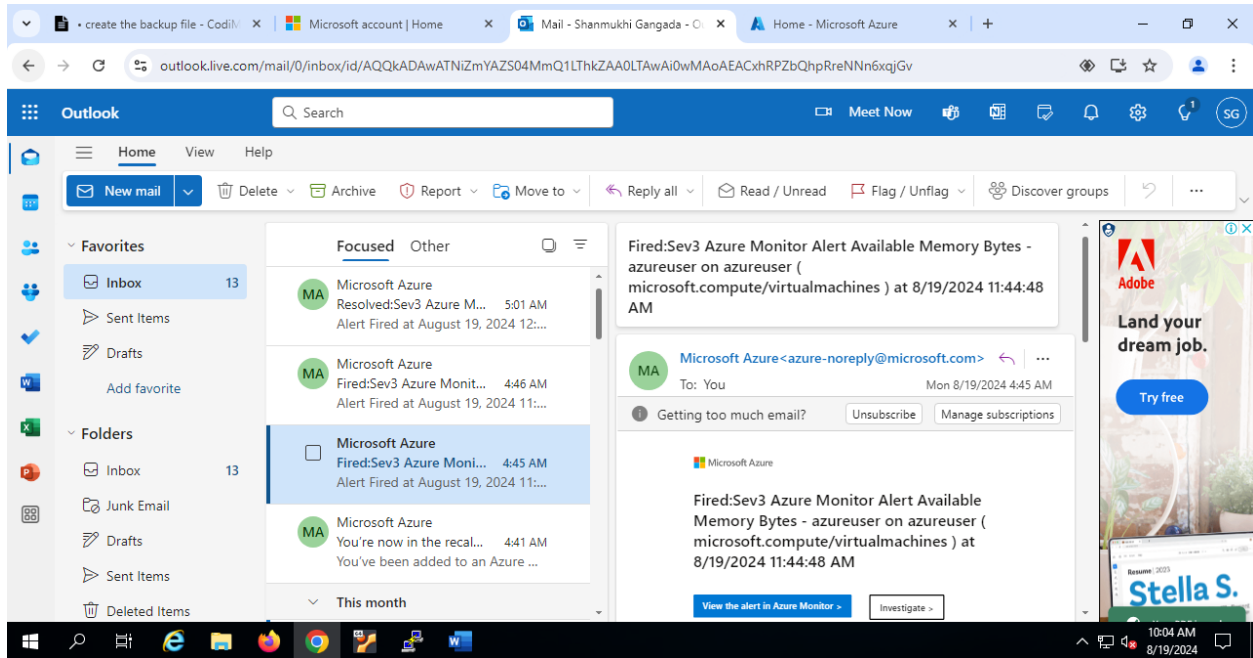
• create the backup file - Codi... ×
Microsoft account | Home ×
Mail - Shanmukhi Gangada - O... ×
Home - Microsoft Azure ×
+

outlook.live.com/mail/0/inbox/id/AQQkADAwATNiZmYAZS04MmQ1LThkZAA0LTAwAi0wMAoAEACxhRPZbQhpRreNNn6xqjGv

Outlook
Search
Meet Now
SG

Home View Help

New mail | Delete | Archive | Report | Move to | Reply all | Read / Unread | Flag / Unflag | Discover groups | ...

Favorites
Inbox 13
Sent Items
Drafts
Add favorite

Folders
Inbox 13
Junk Email
Drafts
Sent Items
Deleted Items

Focused Other

MA Microsoft Azure
Resolved:Sev3 Azure M... 5:01 AM
Alert Fired at August 19, 2024 12:...

MA Microsoft Azure
Fired:Sev3 Azure Monit... 4:46 AM
Alert Fired at August 19, 2024 11:...

Microsoft Azure
Fired:Sev3 Azure Moni... 4:45 AM
Alert Fired at August 19, 2024 11:...

MA Microsoft Azure
You're now in the recal... 4:41 AM
You've been added to an Azure ...

This month

Fired:Sev3 Azure Monitor Alert Available Memory Bytes - azureuser on azureuser ( microsoft.compute/virtualmachines ) at 8/19/2024 11:44:48 AM

MA Microsoft Azure<azure-noreply@microsoft.com>
To: You
Mon 8/19/2024 4:45 AM

Getting too much email? Unsubscribe Manage subscriptions

Microsoft Azure

Fired:Sev3 Azure Monitor Alert Available Memory Bytes - azureuser on azureuser ( microsoft.compute/virtualmachines ) at 8/19/2024 11:44:48 AM

View the alert in Azure Monitor >
Investigate >

Adobe
Land your dream job.
Try free
Resume 2023
Stella S.

10:04 AM
8/19/2024